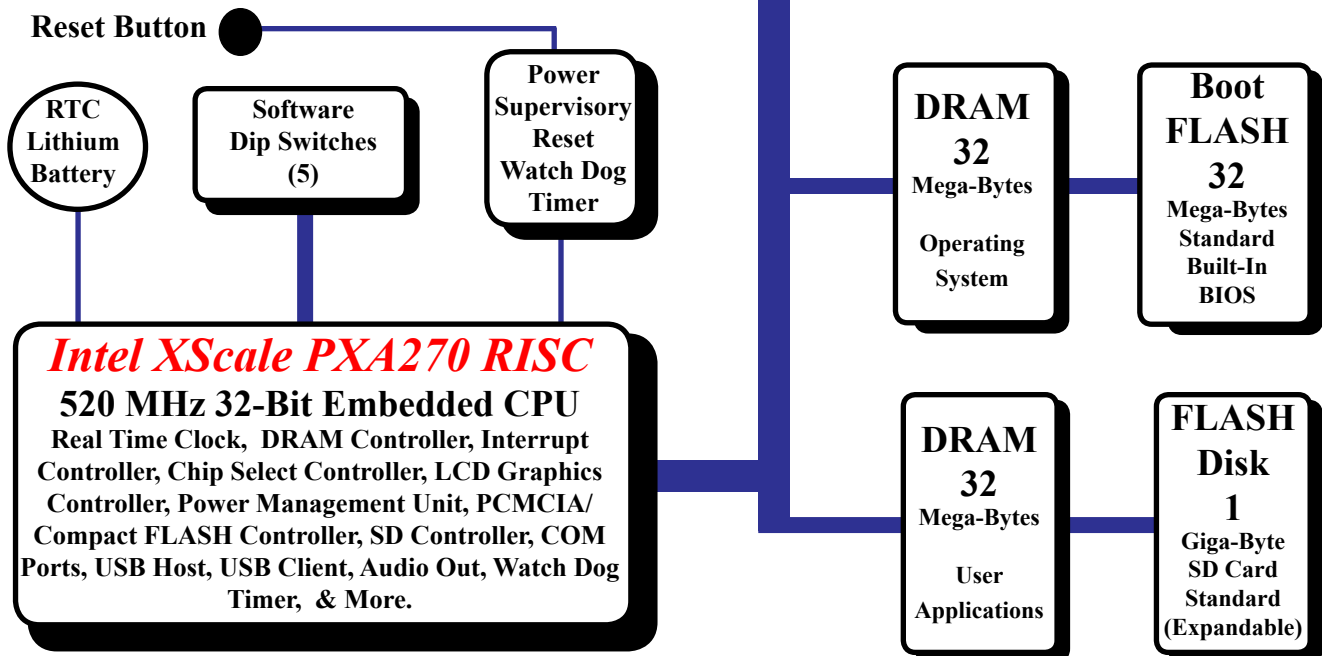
Reset Button

RTC
Lithium
Battery

Software
Dip Switches
(5)

Power
Supervisory
Reset
Watch Dog
Timer

DRAM
32
Mega-Bytes
Operating
System

Boot
FLASH
32
Mega-Bytes
Standard
Built-In
BIOS

Intel XScale PXA270 RISC
520 MHz 32-Bit Embedded CPU
Real Time Clock, DRAM Controller, Interrupt Controller, Chip Select Controller, LCD Graphics Controller, Power Management Unit, PCMCIA/ Compact FLASH Controller, SD Controller, COM Ports, USB Host, USB Client, Audio Out, Watch Dog Timer, & More.

DRAM
32
Mega-Bytes
User
Applications

FLASH
Disk
1
Giga-Byte
SD Card
Standard
(Expandable)